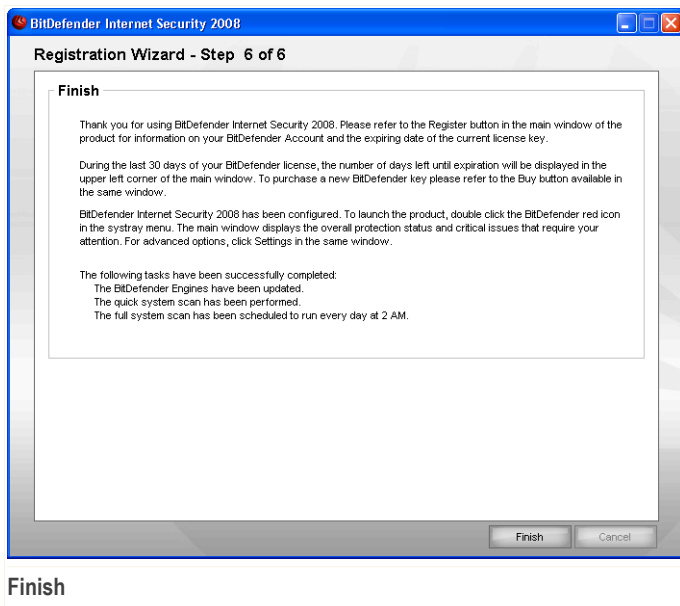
BitDefender Internet Security 2008

Registration Wizard - Step 6 of 6

Finish

Thank you for using BitDefender Internet Security 2008. Please refer to the Register button in the main window of the product for information on your BitDefender Account and the expiring date of the current license key.

During the last 30 days of your BitDefender license, the number of days left until expiration will be displayed in the upper left corner of the main window. To purchase a new BitDefender key please refer to the Buy button available in the same window.

BitDefender Internet Security 2008 has been configured. To launch the product, double click the BitDefender red icon in the systray menu. The main window displays the overall protection status and critical issues that require your attention. For advanced options, click Settings in the same window.

The following tasks have been successfully completed:
The BitDefender Engines have been updated.
The quick system scan has been performed.
The full system scan has been scheduled to run every day at 2 AM.

Finish
Cancel

Finish